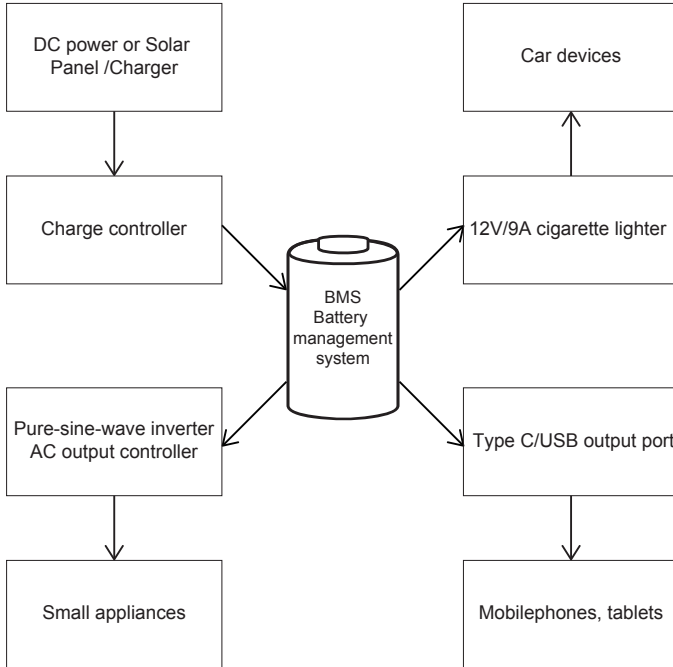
DC power or Solar Panel /Charger

Car devices

Charge controller

BMS Battery management system

12V/9A cigarette lighter

Pure-sine-wave inverter AC output controller

Type C/USB output port

Small appliances

Mobilephones, tablets